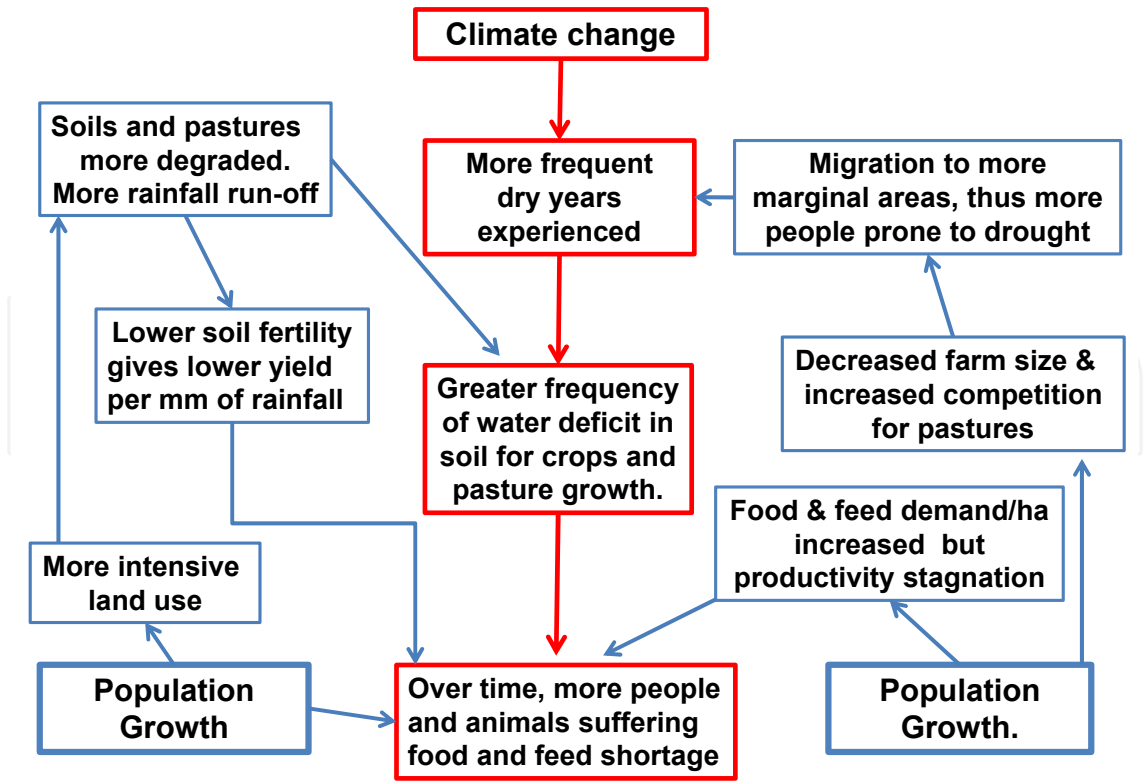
Climate change

Soils and pastures more degraded. More rainfall run-off

More frequent dry years experienced

Migration to more marginal areas, thus more people prone to drought

Lower soil fertility gives lower yield per mm of rainfall

Greater frequency of water deficit in soil for crops and pasture growth.

Decreased farm size & increased competition for pastures

Food & feed demand/ha increased but productivity stagnation

More intensive land use

Population Growth

Over time, more people and animals suffering food and feed shortage

Population Growth.